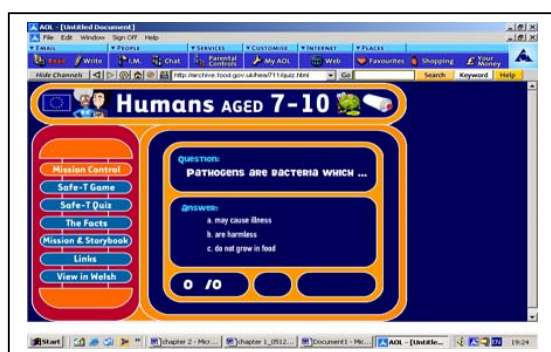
AOL - [Untitled Document]
File Edit Window Sign Off Help
EMAIL PEOPLE SERVICES CUSTOMISE INTERNET PLACES
Read Write I.M. Chat Parental Controls My AOL Web Favourites Shopping Your Money
Hide Channels http://archive.food.gov.uk/hea/711/quiz.html Go Search Keyword Help

Humans AGED 7-10

Mission Control
Safe-T Game
Safe-T Quiz
The Facts
Mission & Storybook
Links
View in Welsh

question:
Pathogens are bacteria which ...

answer:
a. may cause illness
b. are harmless
c. do not grow in food

0 /0

Start chapter 2 - Micr... chapter 1_0512... Document1 - Mic... AOL - [Untitle... EN 19:24